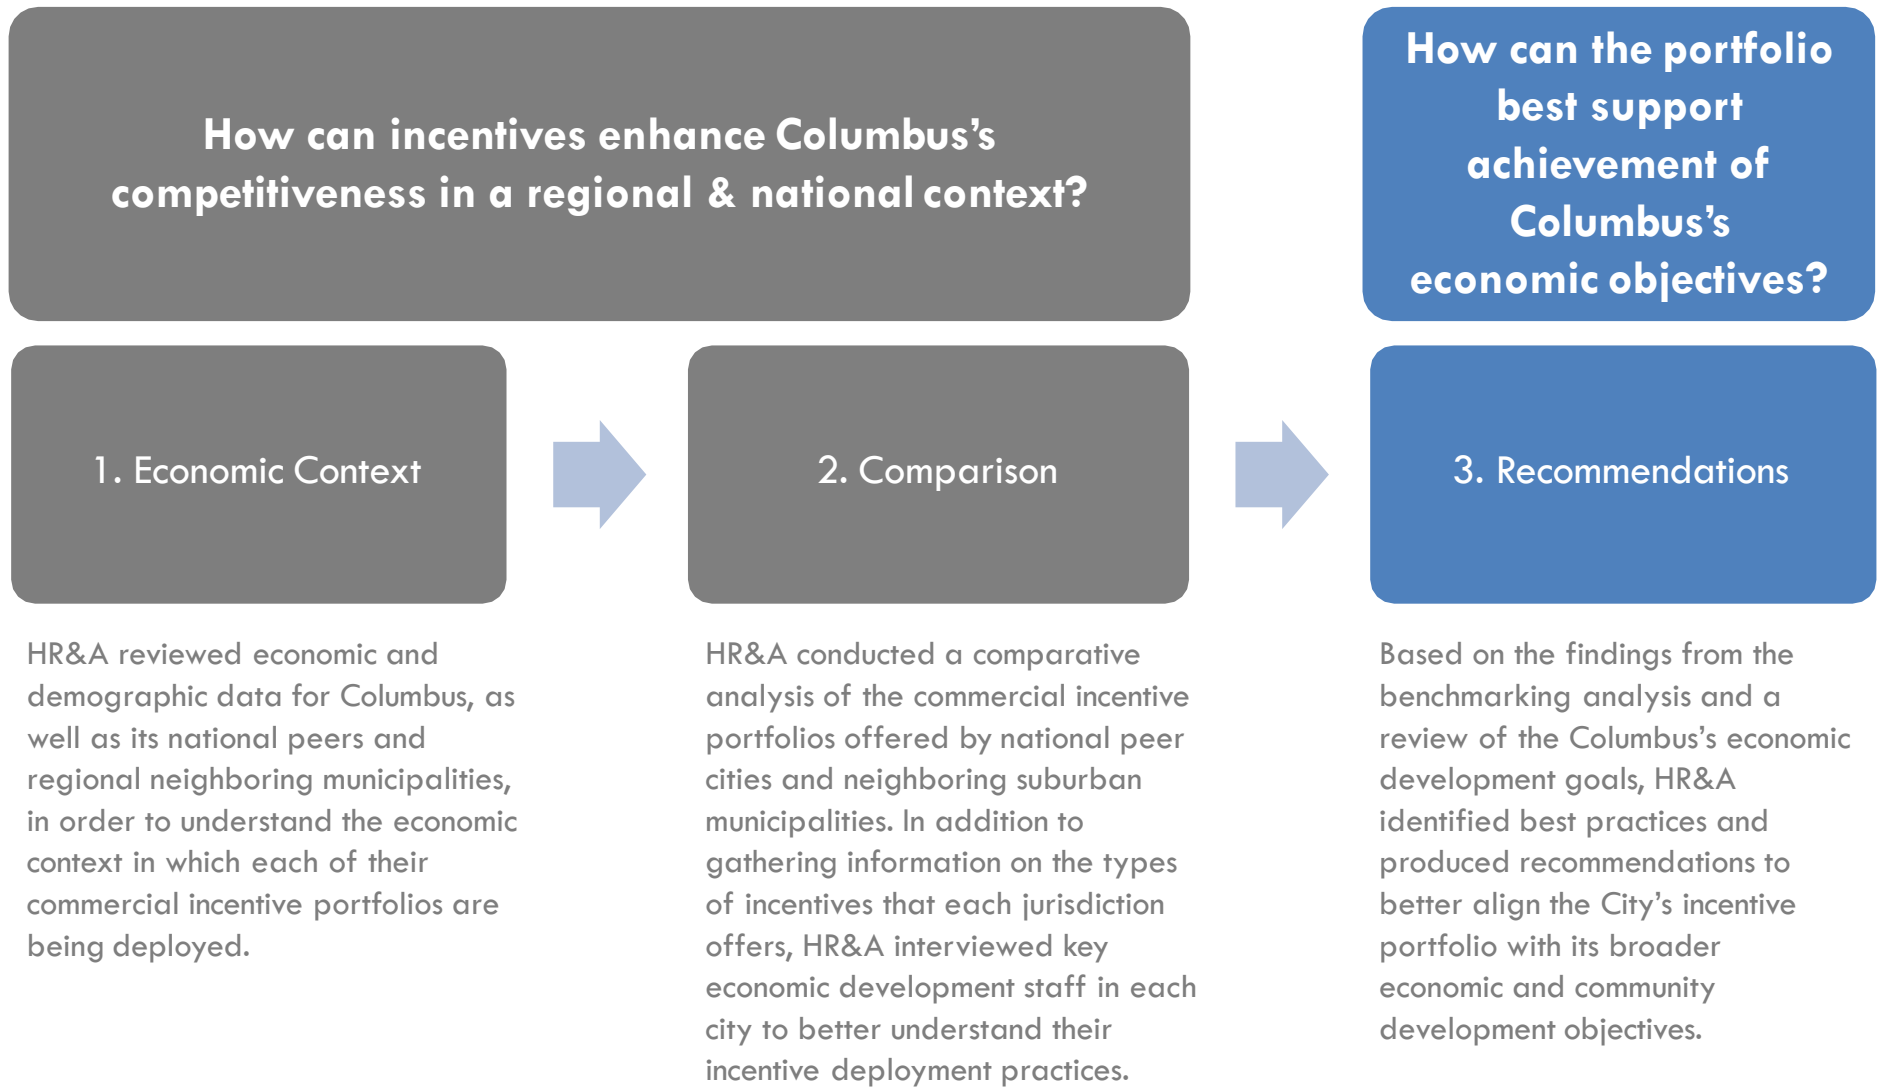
How can incentives enhance Columbus’s competitiveness in a regional & national context?

How can the portfolio best support achievement of Columbus’s economic objectives?

1. Economic Context

2. Comparison

3. Recommendations

HR&A reviewed economic and demographic data for Columbus, as well as its national peers and regional neighboring municipalities, in order to understand the economic context in which each of their commercial incentive portfolios are being deployed.

HR&A conducted a comparative analysis of the commercial incentive portfolios offered by national peer cities and neighboring suburban municipalities. In addition to gathering information on the types of incentives that each jurisdiction offers, HR&A interviewed key economic development staff in each city to better understand their incentive deployment practices.

Based on the findings from the benchmarking analysis and a review of the Columbus’s economic development goals, HR&A identified best practices and produced recommendations to better align the City’s incentive portfolio with its broader economic and community development objectives.